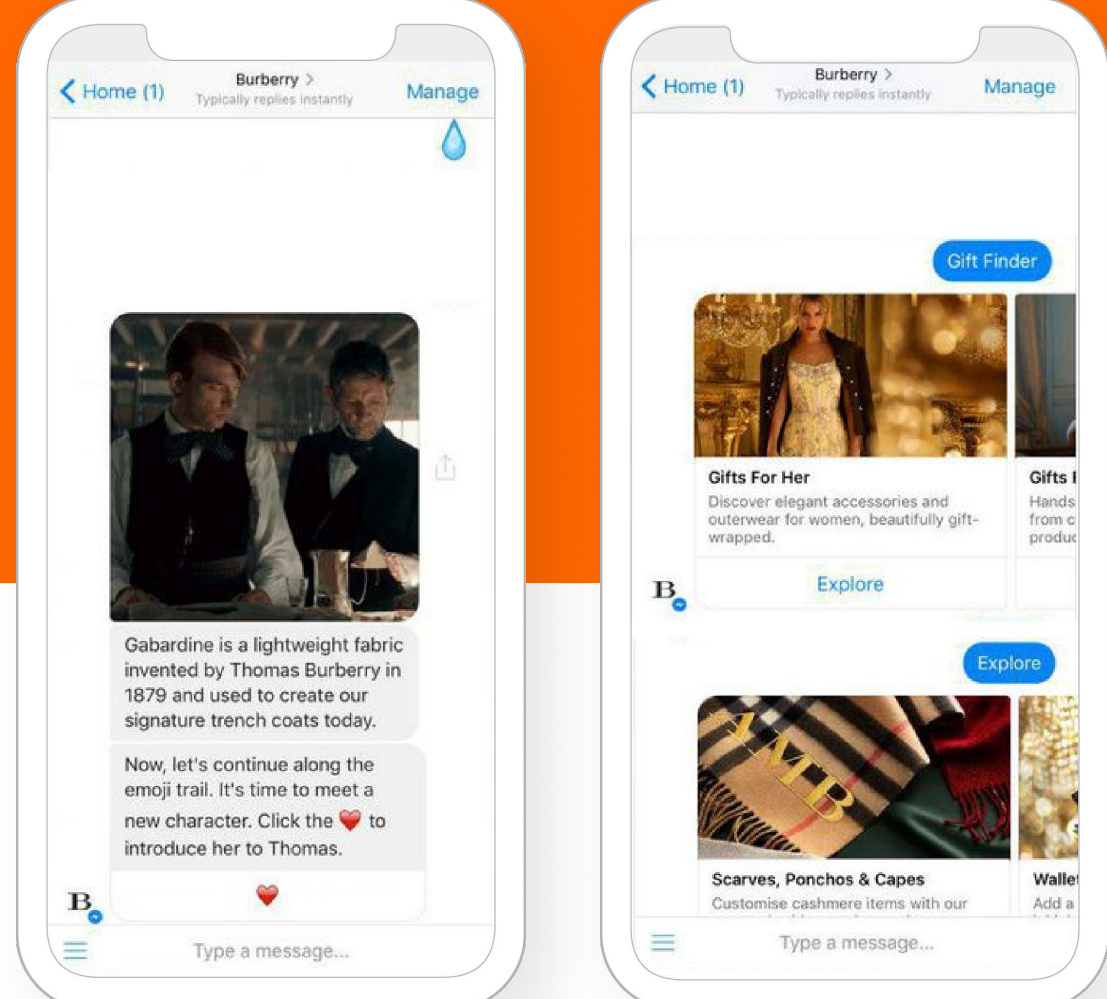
Home (1)
Burberry >
Typically replies instantly
Manage

Gabardine is a lightweight fabric invented by Thomas Burberry in 1879 and used to create our signature trench coats today.

Now, let's continue along the emoji trail. It's time to meet a new character. Click the ❤️ to introduce her to Thomas.

❤️

B

Type a message...

Home (1)
Burberry >
Typically replies instantly
Manage

Gift Finder

Gifts For Her
Discover elegant accessories and outerwear for women, beautifully gift-wrapped.
Explore

Gifts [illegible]
Hands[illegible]
from c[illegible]
produc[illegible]

B

Explore

AMB

Scarves, Ponchos & Capes
Customise cashmere items with our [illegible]

Wallet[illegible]
Add a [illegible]

Type a message...